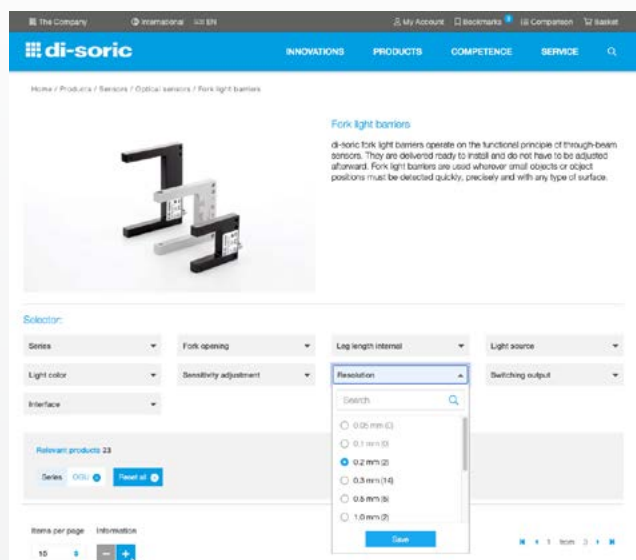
The Company International EN My Account Bookmarks Comparison Basket

di-soric

INNOVATIONS PRODUCTS COMPETENCE SERVICE

Home / Products / Sensors / Optical sensors / Fork light barriers

Fork light barriers

di-soric fork light barriers operate on the functional principle of through-beam sensors. They are delivered ready to install and do not have to be adjusted afterward. Fork light barriers are used wherever small objects or object positions must be detected quickly, precisely and with any type of surface.

Selector:

Series

Fork opening

Leg length internal

Light source

Light color

Sensitivity adjustment

Resolution

Switching output

Interface

Search

0.05 mm (C)

0.1 mm (3)

0.2 mm (2)

0.3 mm (14)

0.5 mm (5)

1.0 mm (2)

Save

Relevant products 23

Series OGL

Reset all

Items per page Information

10

1 from 3